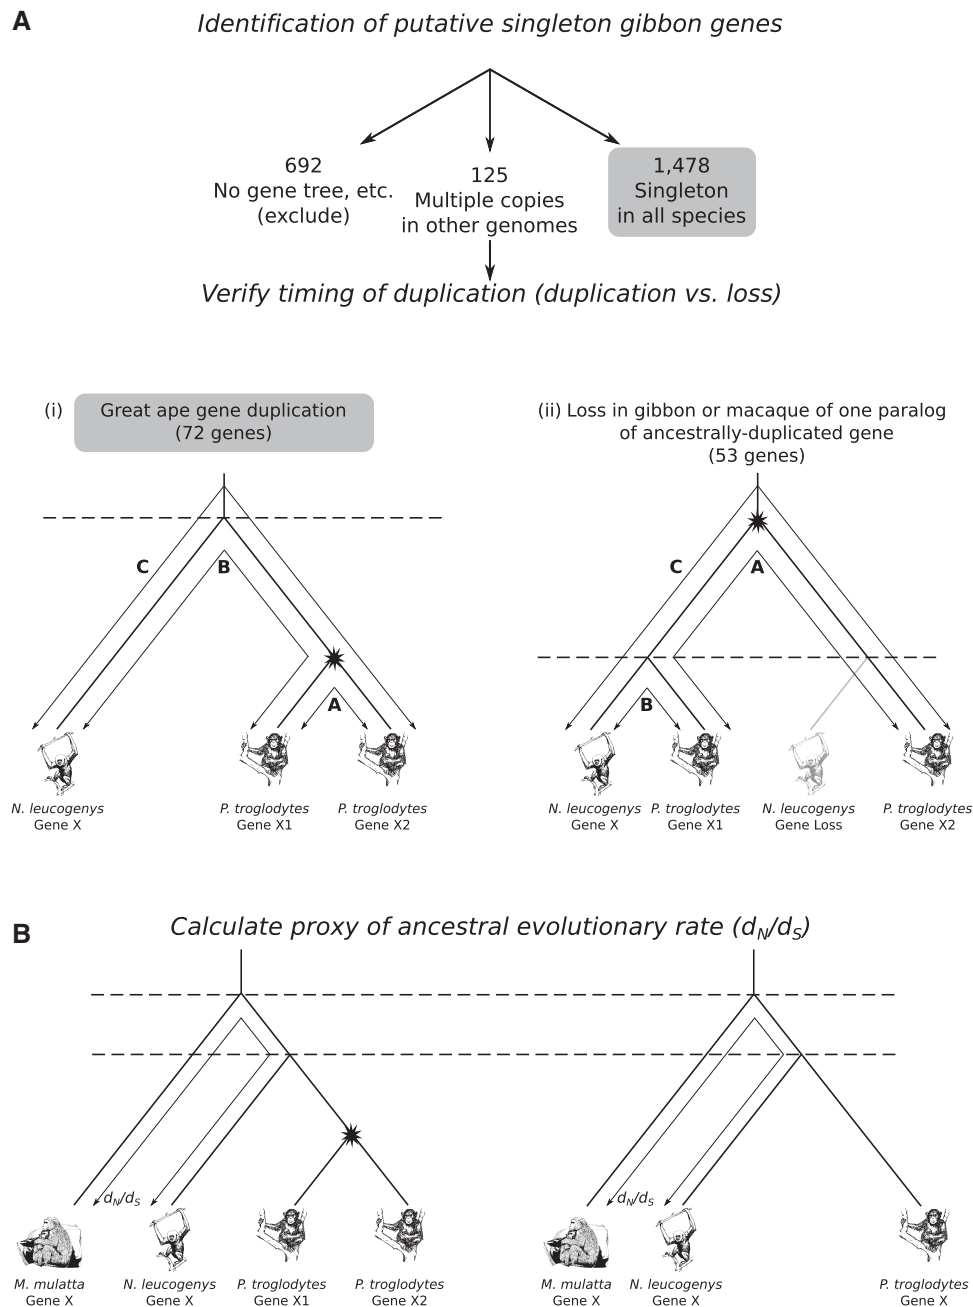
A

Identification of putative singleton gibbon genes

692
No gene tree, etc.
(exclude)

125
Multiple copies
in other genomes

1,478
Singleton
in all species

Verify timing of duplication (duplication vs. loss)

(i) Great ape gene duplication
(72 genes)

(ii) Loss in gibbon or macaque of one paralog
of ancestrally-duplicated gene
(53 genes)

C
B
A

N. leucogenys
Gene X

P. troglodytes
Gene X1

P. troglodytes
Gene X2

C
A
B

N. leucogenys
Gene X

P. troglodytes
Gene X1

N. leucogenys
Gene Loss

P. troglodytes
Gene X2

B

Calculate proxy of ancestral evolutionary rate ($d_N/d_S$)

$d_N/d_S$

M. mulatta
Gene X

N. leucogenys
Gene X

P. troglodytes
Gene X1

P. troglodytes
Gene X2

$d_N/d_S$

M. mulatta
Gene X

N. leucogenys
Gene X

P. troglodytes
Gene X